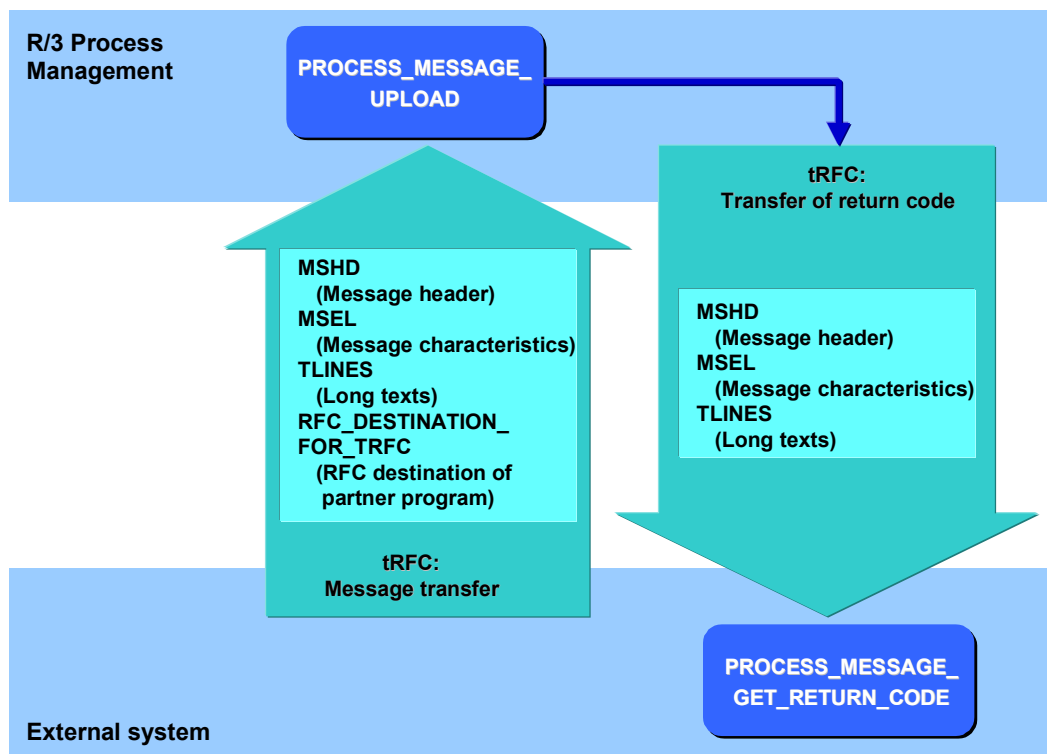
R/3 Process Management

PROCESS_MESSAGE_ UPLOAD

tRFC: Transfer of return code

MSHD
(Message header)
MSEL
(Message characteristics)
TLINES
(Long texts)
RFC_DESTINATION_ FOR_TRFC
(RFC destination of partner program)

tRFC: Message transfer

MSHD
(Message header)
MSEL
(Message characteristics)
TLINES
(Long texts)

PROCESS_MESSAGE_ GET_RETURN_CODE

External system